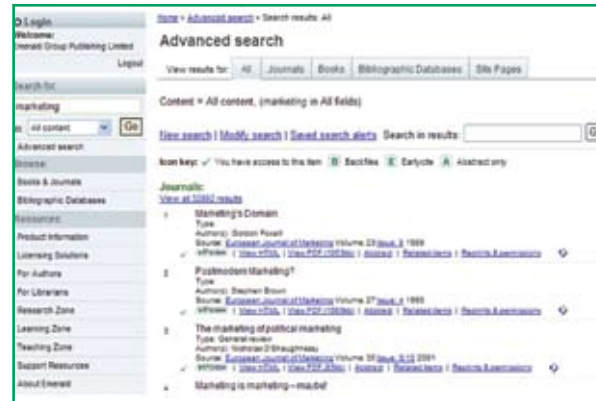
O Login
Welcome:
Emerald Group Publishing Limited
Logout

Search for
marketing
in: All content Go
Advanced search

Browse
Books & Journals
Bibliographic Databases

Resources
Product Information
Licensing Solutions
For Authors
For Librarians
Research Zone
Learning Zone
Teaching Zone
Support Resources
About Emerald

Home > Advanced search > Search results: All

Advanced search

View results for: All | Journals | Books | Bibliographic Databases | Site Pages

Content = All content, (marketing in All fields)

New search | Modify search | Saved search alerts Search in results: Go

Icon key: ✓ You have access to this item B Backfiles E Earlycite A Abstract only

Journals:
View all 32892 results

1. Marketing's Domain
Type:
Author(s): Gordon Foxall
Source: European Journal of Marketing Volume 23 Issue 8 1989
✓ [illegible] | View HTML | View PDF (1053kb) | Abstract | Related items | Reprints & permissions

2. Postmodern Marketing?
Type:
Author(s): Stephen Brown
Source: European Journal of Marketing Volume 27 Issue 4 1993
✓ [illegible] | View HTML | View PDF (1563kb) | Abstract | Related items | Reprints & permissions

3. The marketing of political marketing
Type: General review
Author(s): Nicholas O'Shaughnessy
Source: European Journal of Marketing Volume 35 Issue 9/10 2001
✓ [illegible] | View HTML | View PDF (83kb) | Abstract | Related items | Reprints & permissions

4. Marketing is marketing – maybe!